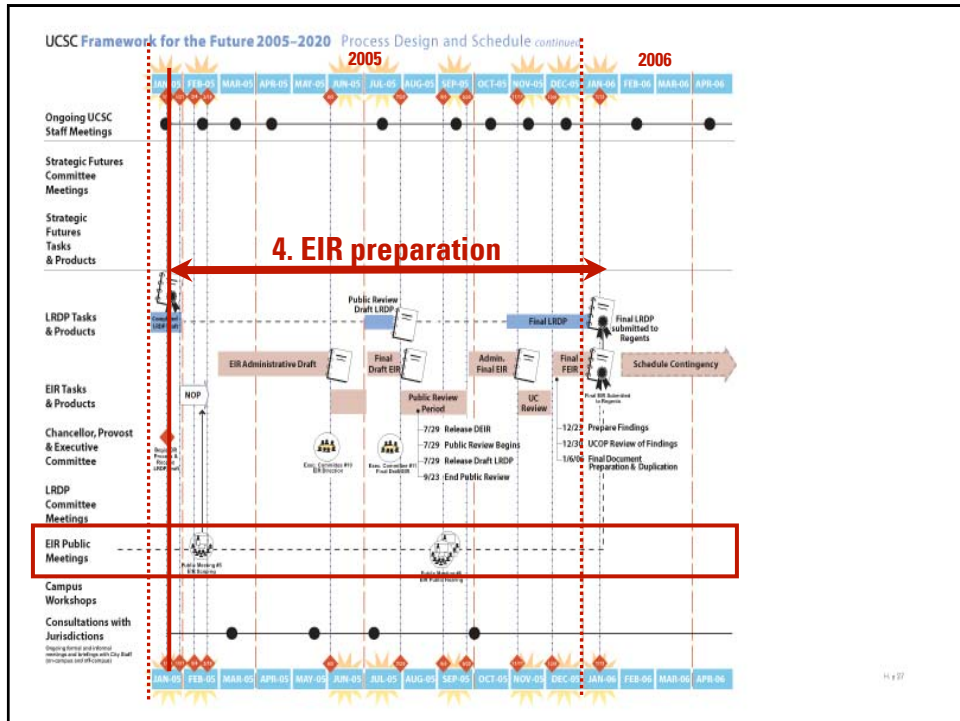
UCSC Framework for the Future 2005–2020 Process Design and Schedule continued

2005

2006

JAN-05 FEB-05 MAR-05 APR-05 MAY-05 JUN-05 JUL-05 AUG-05 SEP-05 OCT-05 NOV-05 DEC-05 JAN-06 FEB-06 MAR-06 APR-06

Ongoing UCSC Staff Meetings

Strategic Futures Committee Meetings

Strategic Futures Tasks & Products

4. EIR preparation

LRDP Tasks & Products

Public Review Draft LRDP

Final LRDP

Final LRDP submitted to Regents

EIR Administrative Draft

Final Draft EIR

Admin. Final EIR

Final FEIR

Schedule Contingency

EIR Tasks & Products

NOP

Public Review Period

UC Review

Final EIR Submitted to Regents

Chancellor, Provost & Executive Committee

Exec. Committee #10 EIR Direction

Exec. Committee #11 Final Draft EIR

7/29 Release DEIR

7/29 Public Review Begins

7/29 Release Draft LRDP

9/23 End Public Review

12/23 Prepare Findings

12/30 UCOP Review of Findings

1/6/06 Final Document Preparation & Duplication

LRDP Committee Meetings

EIR Public Meetings

Public Meeting #5 EIR Scoping

Campus Workshops

Consultations with Jurisdictions

Ongoing formal and informal meetings and briefings with City Staff (on-campus and off-campus)

JAN-05 FEB-05 MAR-05 APR-05 MAY-05 JUN-05 JUL-05 AUG-05 SEP-05 OCT-05 NOV-05 DEC-05 JAN-06 FEB-06 MAR-06 APR-06